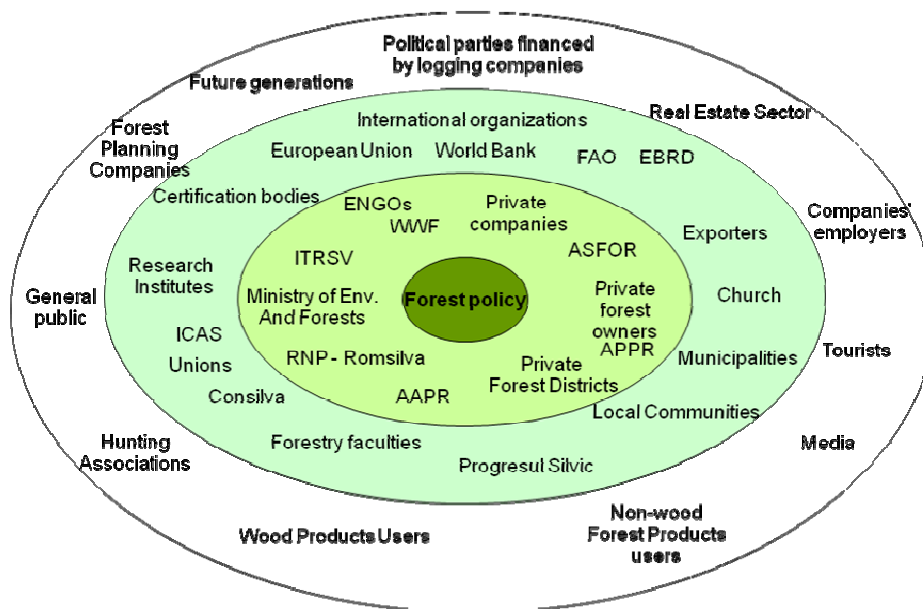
Political parties financed by logging companies

Future generations

Real Estate Sector

Forest Planning Companies

International organizations

European Union

World Bank

FAO

EBRD

Certification bodies

ENGOs

WWF

Private companies

Companies' employers

Exporters

ASFOR

ITRSV

Research Institutes

General public

Ministry of Env. And Forests

Forest policy

Private forest owners

Church

APPR

ICAS

Unions

RNP - Romsilva

Private Forest Districts

Municipalities

Tourists

Consilva

AAPR

Local Communities

Hunting Associations

Forestry faculties

Media

Progresul Silvic

Wood Products Users

Non-wood Forest Products users